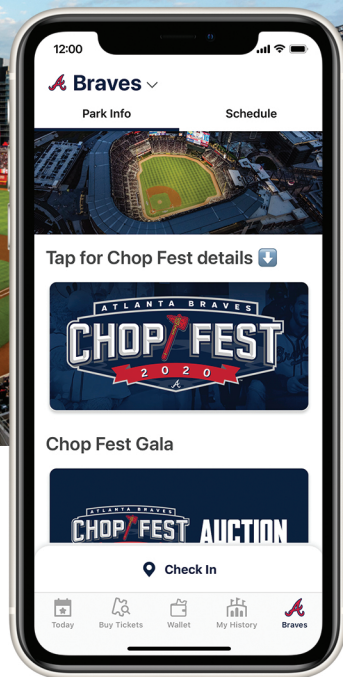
12:00

Braves

Park Info

Schedule

Tap for Chop Fest details ⬇️

ATLANTA BRAVES

CHOP FEST

2020

Chop Fest Gala

ATLANTA BRAVES

CHOP FEST AUCTION

Check In

Today

Buy Tickets

Wallet

My History

Braves